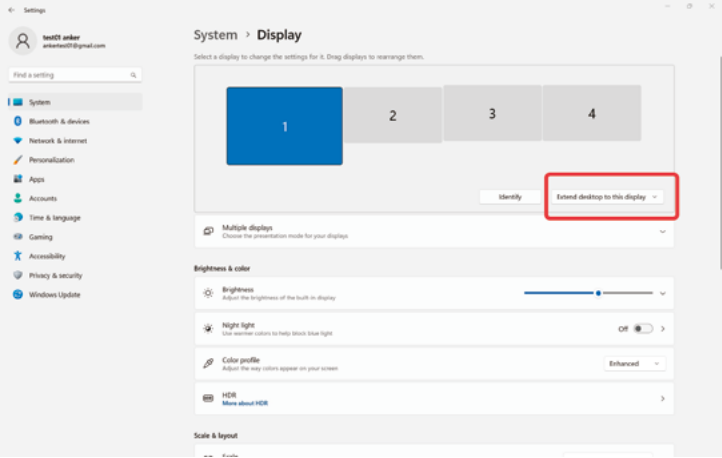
Settings

test01 anker
ankertest01@gmail.com

Find a setting

System
Bluetooth & devices
Network & internet
Personalization
Apps
Accounts
Time & language
Gaming
Accessibility
Privacy & security
Windows Update

System > Display

Select a display to change the settings for it. Drag displays to rearrange them.

1
2
3
4

Identify
Extend desktop to this display

Multiple displays
Choose the presentation mode for your displays

Brightness & color

Brightness
Adjust the brightness of the built-in display

Night light
Use warmer colors to help block blue light
Off

Color profile
Adjust the way colors appear on your screen
Enhanced

HDR
More about HDR

Scale & layout

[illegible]